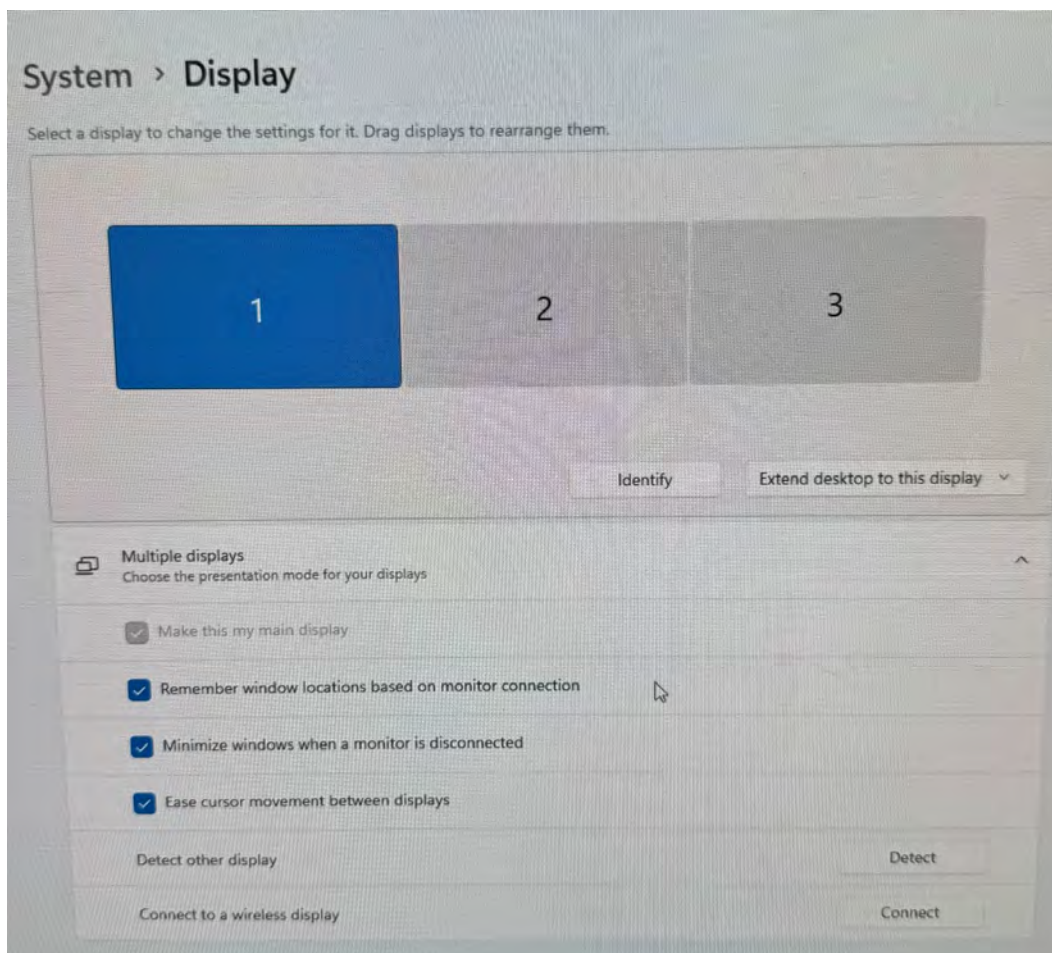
System › Display

Select a display to change the settings for it. Drag displays to rearrange them.

1

2

3

Identify

Extend desktop to this display

Multiple displays
Choose the presentation mode for your displays

Make this my main display

Remember window locations based on monitor connection

Minimize windows when a monitor is disconnected

Ease cursor movement between displays

Detect other display

Detect

Connect to a wireless display

Connect